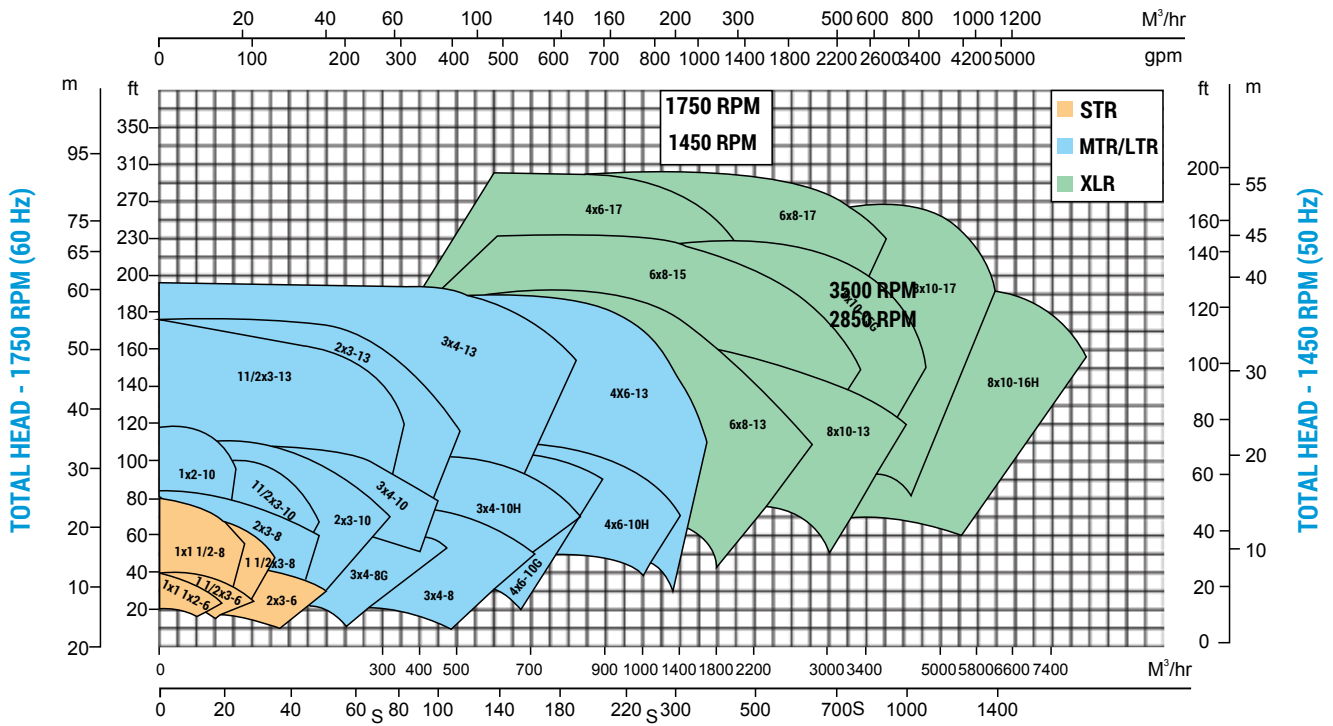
20 40 60 100 140 160 200 300 500 600 800 1000 1200 M³/hr

0 100 200 300 400 500 600 700 800 1000 1400 1800 2200 2600 3400 4200 5000 gpm

m ft

1750 RPM
1450 RPM

STR
MTR/LTR
XLR

ft m

350
95 310
270
75 230
65 200
60 180
50 160
140
40 120
100
30 80
20 60
40
10 20
20

200 55
160 45
140 40
120
100 30
80
60 20
40 10
20
0

TOTAL HEAD - 1750 RPM (60 Hz)

TOTAL HEAD - 1450 RPM (50 Hz)

4x6-17
6x8-17
6x8-15
3500 RPM
2850 RPM
8x10-17
8x10-G
2x3-13
3x4-13
11/2x3-13
4X6-13
8x10-16H
6x8-13
8x10-13
1x2-10
11/2x3-10
3x4-10
2x3-10
3x4-10H
4x6-10H
2x3-8
1x1 1/2-8
1 1/2x3-8
3x4-8G
4x6-10G
3x4-8
1x1 1x2-6
1 1/2x3-6
2x3-6

0 300 400 500 700 900 1000 1400 1800 2200 3000 3400 5000 5800 6600 7400 M³/hr

0 20 40 60 S 80 100 140 180 220 S 300 500 700S 1000 1400